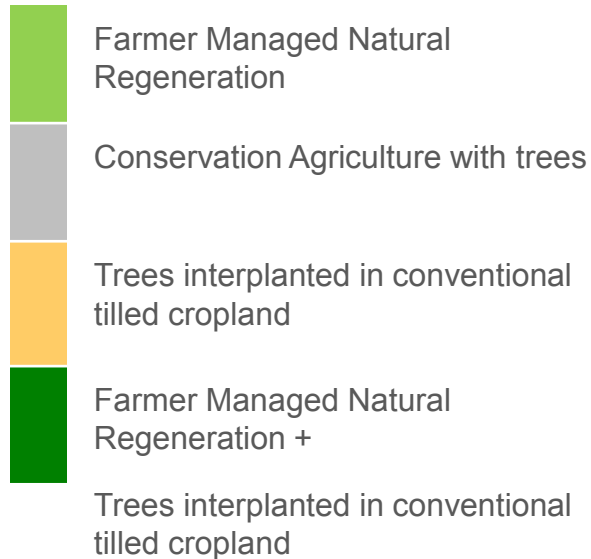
Farmer Managed Natural Regeneration

Conservation Agriculture with trees

Trees interplanted in conventional tilled cropland

Farmer Managed Natural Regeneration +

Trees interplanted in conventional tilled cropland